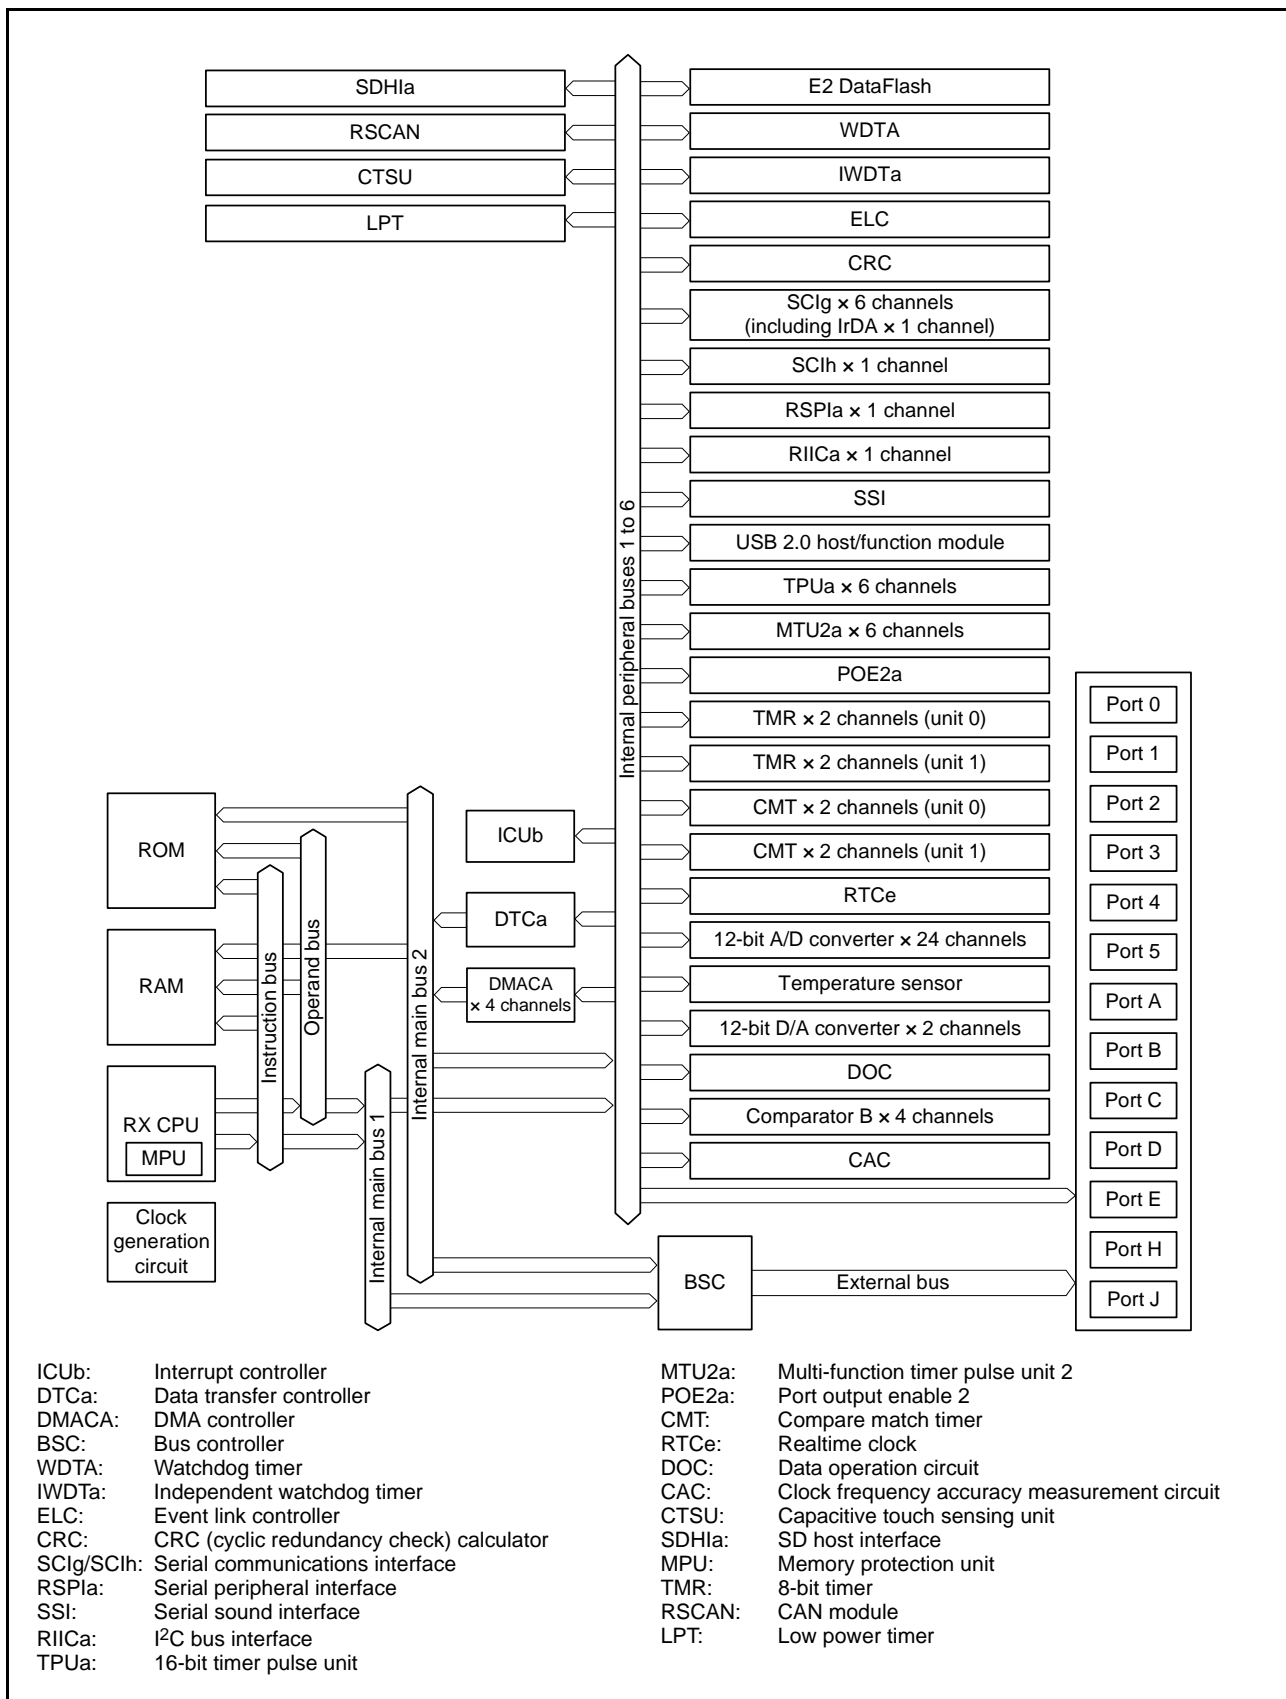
SDHIa
RSCAN
CTSU
LPT

Internal peripheral buses 1 to 6

E2 DataFlash
WDTA
IWDTa
ELC
CRC
SCIg × 6 channels (including IrDA × 1 channel)
SCIh × 1 channel
RSPIa × 1 channel
RIICa × 1 channel
SSI
USB 2.0 host/function module
TPUa × 6 channels
MTU2a × 6 channels
POE2a
TMR × 2 channels (unit 0)
TMR × 2 channels (unit 1)
CMT × 2 channels (unit 0)
CMT × 2 channels (unit 1)
RTCe
12-bit A/D converter × 24 channels
Temperature sensor
12-bit D/A converter × 2 channels
DOC
Comparator B × 4 channels
CAC

Port 0
Port 1
Port 2
Port 3
Port 4
Port 5
Port A
Port B
Port C
Port D
Port E
Port H
Port J

ROM
RAM
RX CPU
MPU
Clock generation circuit
Instruction bus
Operand bus
Internal main bus 2
Internal main bus 1
ICUb
DTCa
DMACA × 4 channels
BSC
External bus

ICUb: Interrupt controller
DTCa: Data transfer controller
DMACA: DMA controller
BSC: Bus controller
WDTA: Watchdog timer
IWDTa: Independent watchdog timer
ELC: Event link controller
CRC: CRC (cyclic redundancy check) calculator
SCIg/SCIh: Serial communications interface
RSPIa: Serial peripheral interface
SSI: Serial sound interface
RIICa: I$^2$C bus interface
TPUa: 16-bit timer pulse unit

MTU2a: Multi-function timer pulse unit 2
POE2a: Port output enable 2
CMT: Compare match timer
RTCe: Realtime clock
DOC: Data operation circuit
CAC: Clock frequency accuracy measurement circuit
CTSU: Capacitive touch sensing unit
SDHIa: SD host interface
MPU: Memory protection unit
TMR: 8-bit timer
RSCAN: CAN module
LPT: Low power timer